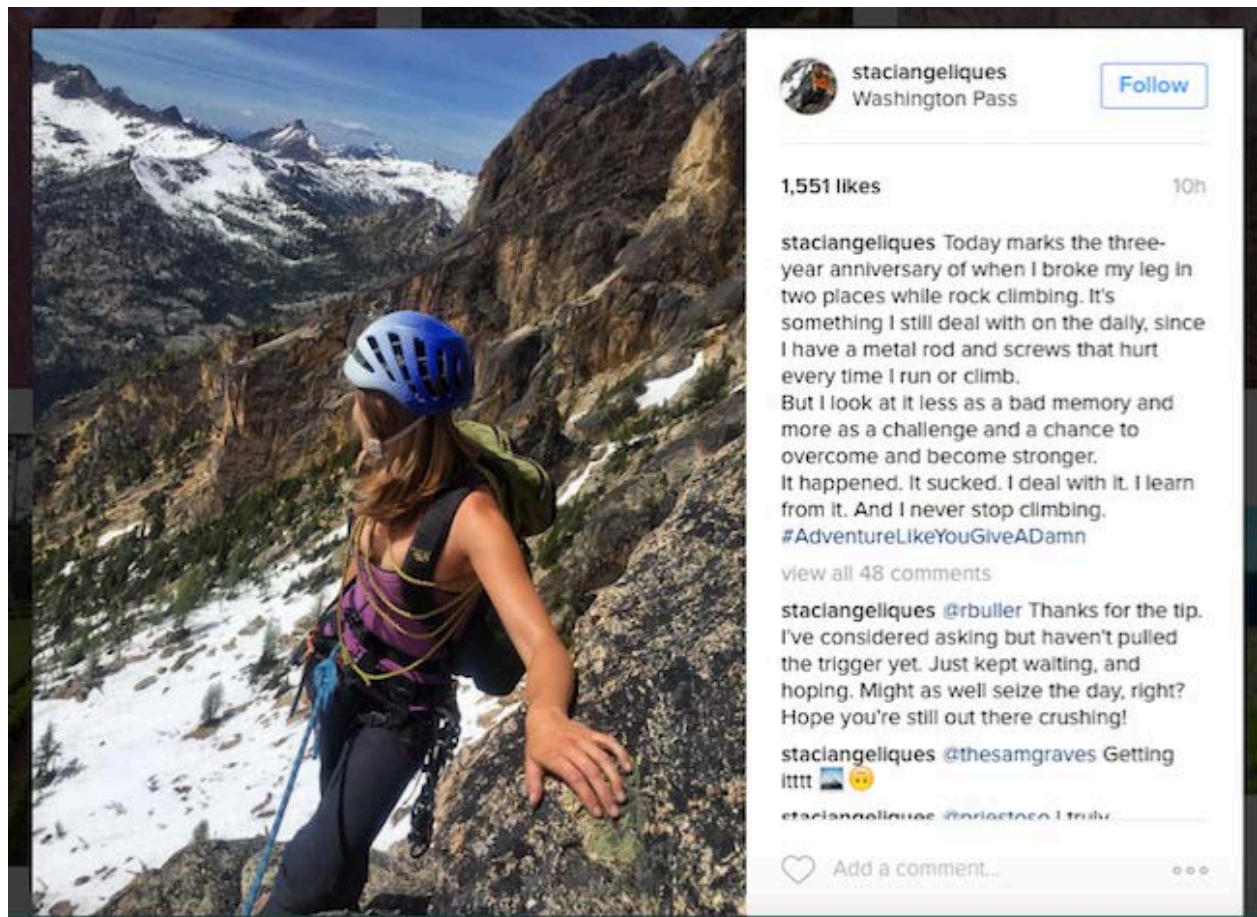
staciangeliques
Washington Pass

Follow

1,551 likes

10h

staciangeliques Today marks the three-year anniversary of when I broke my leg in two places while rock climbing. It's something I still deal with on the daily, since I have a metal rod and screws that hurt every time I run or climb.
But I look at it less as a bad memory and more as a challenge and a chance to overcome and become stronger.
It happened. It sucked. I deal with it. I learn from it. And I never stop climbing.
#AdventureLikeYouGiveADamn

view all 48 comments

staciangeliques @rbuller Thanks for the tip. I've considered asking but haven't pulled the trigger yet. Just kept waiting, and hoping. Might as well seize the day, right? Hope you're still out there crushing!

staciangeliques @thesamgraves Getting itttt 🏞 🙃

staciangeliques @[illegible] I truly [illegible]

Add a comment...